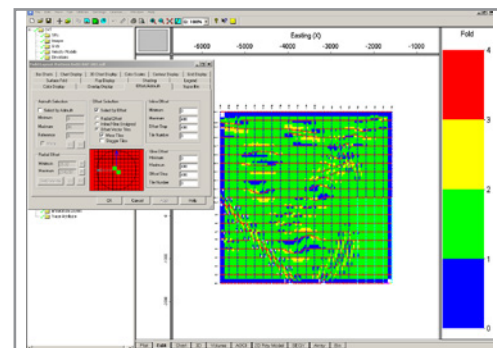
Easting (X)

-6000 -5000 -4000 -3000 -2000 -1000

Fold

4

3

2

1

0

Azimuth Selection

Offset Selection

Inline Offset

Minimum

Maximum

Offset Step

Xline Offset

Minimum

Maximum

Radial Offset

OK

Cancel

Help